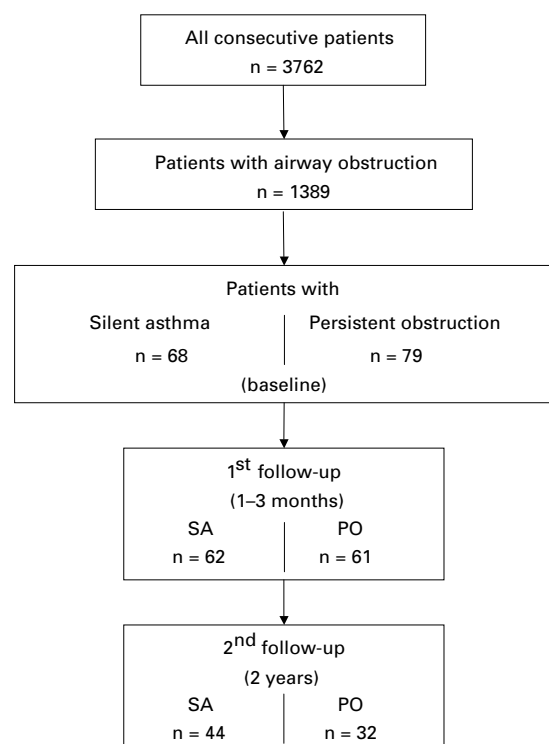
All consecutive patients
n = 3762

Patients with airway obstruction
n = 1389

Patients with

Silent asthma
n = 68

Persistent obstruction
n = 79

(baseline)

1$^{st}$ follow-up
(1–3 months)

SA
n = 62

PO
n = 61

2$^{nd}$ follow-up
(2 years)

SA
n = 44

PO
n = 32